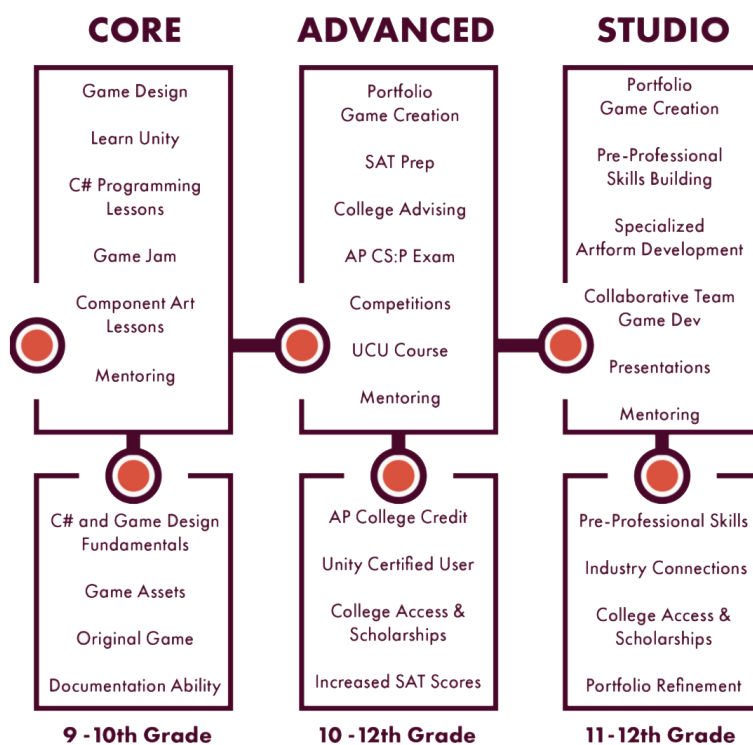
CORE

Game Design

Learn Unity

C# Programming Lessons

Game Jam

Component Art Lessons

Mentoring

C# and Game Design Fundamentals

Game Assets

Original Game

Documentation Ability

9 -10th Grade

ADVANCED

Portfolio Game Creation

SAT Prep

College Advising

AP CS:P Exam

Competitions

UCU Course

Mentoring

AP College Credit

Unity Certified User

College Access & Scholarships

Increased SAT Scores

10 -12th Grade

STUDIO

Portfolio Game Creation

Pre-Professional Skills Building

Specialized Artform Development

Collaborative Team Game Dev

Presentations

Mentoring

Pre-Professional Skills

Industry Connections

College Access & Scholarships

Portfolio Refinement

11 -12th Grade